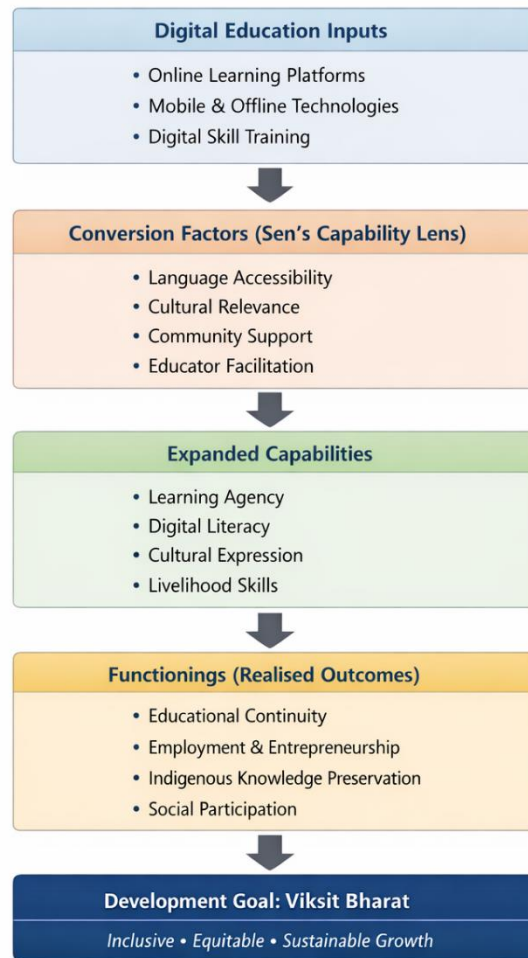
Digital Education Inputs

• Online Learning Platforms
• Mobile & Offline Technologies
• Digital Skill Training

Conversion Factors (Sen's Capability Lens)

• Language Accessibility
• Cultural Relevance
• Community Support
• Educator Facilitation

Expanded Capabilities

• Learning Agency
• Digital Literacy
• Cultural Expression
• Livelihood Skills

Functionings (Realised Outcomes)

• Educational Continuity
• Employment & Entrepreneurship
• Indigenous Knowledge Preservation
• Social Participation

Development Goal: Viksit Bharat

Inclusive • Equitable • Sustainable Growth